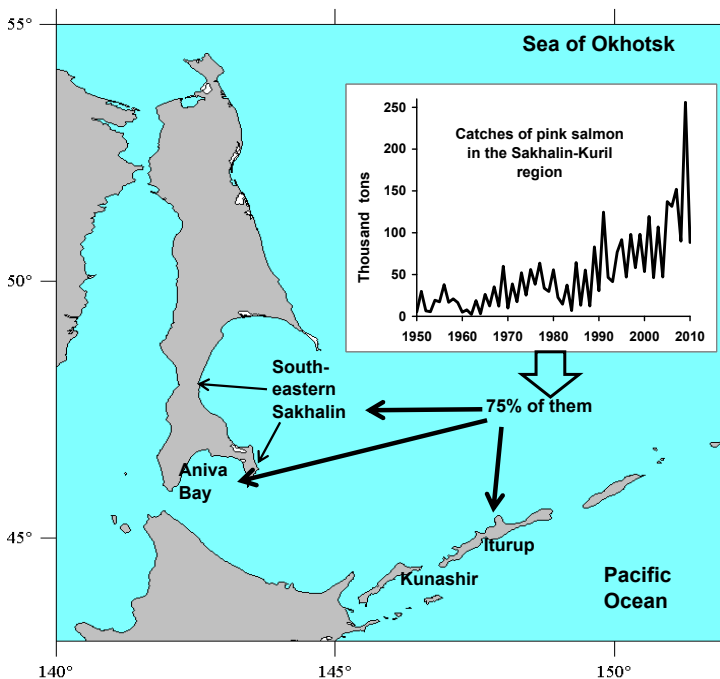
55°

50°

45°

140°

145°

150°

Sea of Okhotsk

Catches of pink salmon in the Sakhalin-Kuril region

Thousand tons

250
200
150
100
50
0

1950
1960
1970
1980
1990
2000
2010

South-eastern Sakhalin

75% of them

Aniva Bay

Iturup

Kunashir

Pacific Ocean